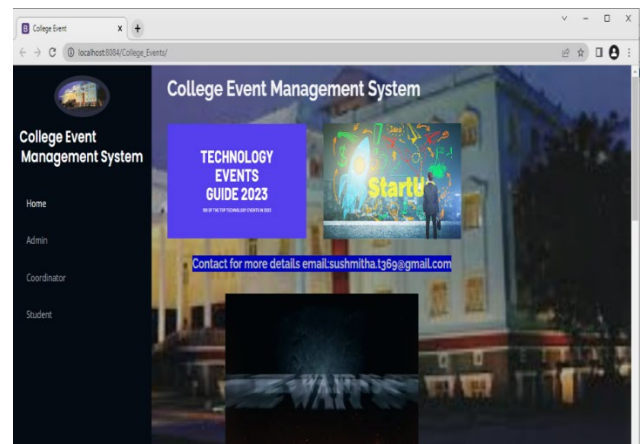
College Event
localhost:8084/College_Events/

College Event Management System

Home

Admin

Coordinator

Student

College Event Management System

TECHNOLOGY EVENTS GUIDE 2023

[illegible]

Startup

Contact for more details email:sushmitha.t369@gmail.com

WAIT